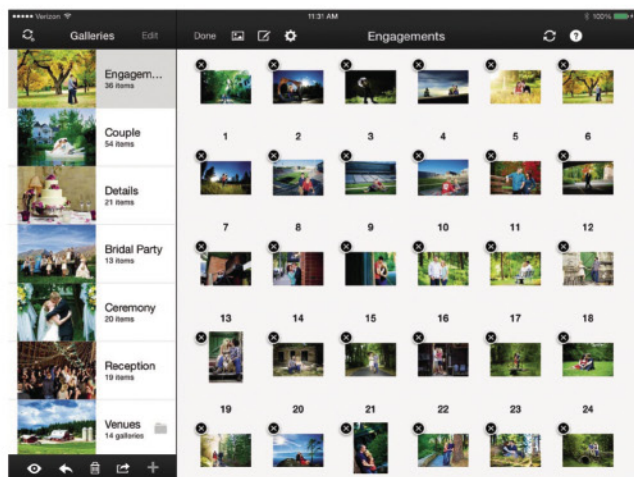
●●●●● Verizon

11:31 AM

100%

Galleries

Edit

Done

Engagements

Engagem...
36 items

Couple
54 items

Details
21 items

Bridal Party
13 items

Ceremony
20 items

Reception
19 items

Venues
14 galleries

1 2 3 4 5 6

7 8 9 10 11 12

13 14 15 16 17 18

19 20 21 22 23 24